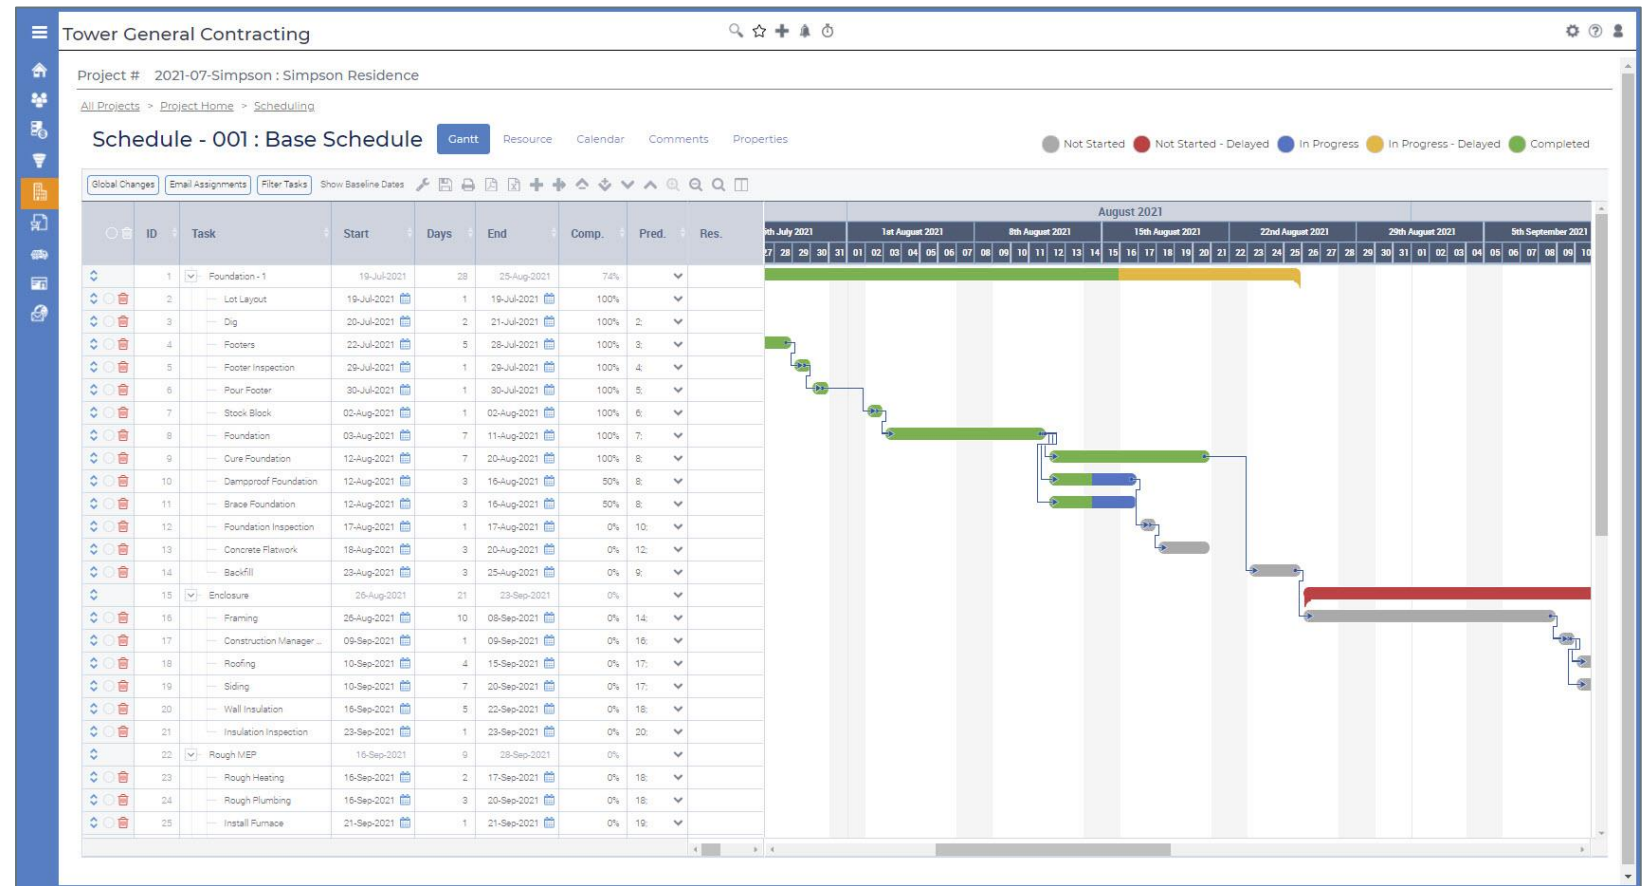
Tower General Contracting

Project # 2021-07-Simpson : Simpson Residence

All Projects > Project Home > Scheduling

Schedule - 001 : Base Schedule

Gantt Resource Calendar Comments Properties

Not Started Not Started - Delayed In Progress In Progress - Delayed Completed

Global Changes Email Assignments Filter Tasks Show Baseline Dates

| ID | Task | Start | Days | End | Comp. | Pred. | Res. |
|---|---|---|---|---|---|---|---|
| 1 | Foundation - 1 | 19-Jul-2021 | 28 | 25-Aug-2021 | 74% | | |
| 2 | Lot Layout | 19-Jul-2021 | 1 | 19-Jul-2021 | 100% | | |
| 3 | Dig | 20-Jul-2021 | 2 | 21-Jul-2021 | 100% | 2; | |
| 4 | Footers | 22-Jul-2021 | 5 | 28-Jul-2021 | 100% | 3; | |
| 5 | Footer Inspection | 29-Jul-2021 | 1 | 29-Jul-2021 | 100% | 4; | |
| 6 | Pour Footer | 30-Jul-2021 | 1 | 30-Jul-2021 | 100% | 5; | |
| 7 | Stock Block | 02-Aug-2021 | 1 | 02-Aug-2021 | 100% | 6; | |
| 8 | Foundation | 03-Aug-2021 | 7 | 11-Aug-2021 | 100% | 7; | |
| 9 | Cure Foundation | 12-Aug-2021 | 7 | 20-Aug-2021 | 100% | 8; | |
| 10 | Dampproof Foundation | 12-Aug-2021 | 3 | 16-Aug-2021 | 50% | 8; | |
| 11 | Brace Foundation | 12-Aug-2021 | 3 | 16-Aug-2021 | 50% | 8; | |
| 12 | Foundation Inspection | 17-Aug-2021 | 1 | 17-Aug-2021 | 0% | 10; | |
| 13 | Concrete Flatwork | 18-Aug-2021 | 3 | 20-Aug-2021 | 0% | 12; | |
| 14 | Backfill | 23-Aug-2021 | 3 | 25-Aug-2021 | 0% | 9; | |
| 15 | Enclosure | 26-Aug-2021 | 21 | 23-Sep-2021 | 0% | | |
| 16 | Framing | 26-Aug-2021 | 10 | 08-Sep-2021 | 0% | 14; | |
| 17 | Construction Manager ... | 09-Sep-2021 | 1 | 09-Sep-2021 | 0% | 16; | |
| 18 | Roofing | 10-Sep-2021 | 4 | 15-Sep-2021 | 0% | 17; | |
| 19 | Siding | 10-Sep-2021 | 7 | 20-Sep-2021 | 0% | 17; | |
| 20 | Wall Insulation | 16-Sep-2021 | 5 | 22-Sep-2021 | 0% | 18; | |
| 21 | Insulation Inspection | 23-Sep-2021 | 1 | 23-Sep-2021 | 0% | 20; | |
| 22 | Rough MEP | 16-Sep-2021 | 9 | 28-Sep-2021 | 0% | | |
| 23 | Rough Heating | 16-Sep-2021 | 2 | 17-Sep-2021 | 0% | 18; | |
| 24 | Rough Plumbing | 16-Sep-2021 | 3 | 20-Sep-2021 | 0% | 18; | |
| 25 | Install Furnace | 21-Sep-2021 | 1 | 21-Sep-2021 | 0% | 19; | |

August 2021
th July 2021 | 1st August 2021 | 8th August 2021 | 15th August 2021 | 22nd August 2021 | 29th August 2021 | 5th September 2021
27 28 29 30 31 01 02 03 04 05 06 07 08 09 10 11 12 13 14 15 16 17 18 19 20 21 22 23 24 25 26 27 28 29 30 31 01 02 03 04 05 06 07 08 09 10